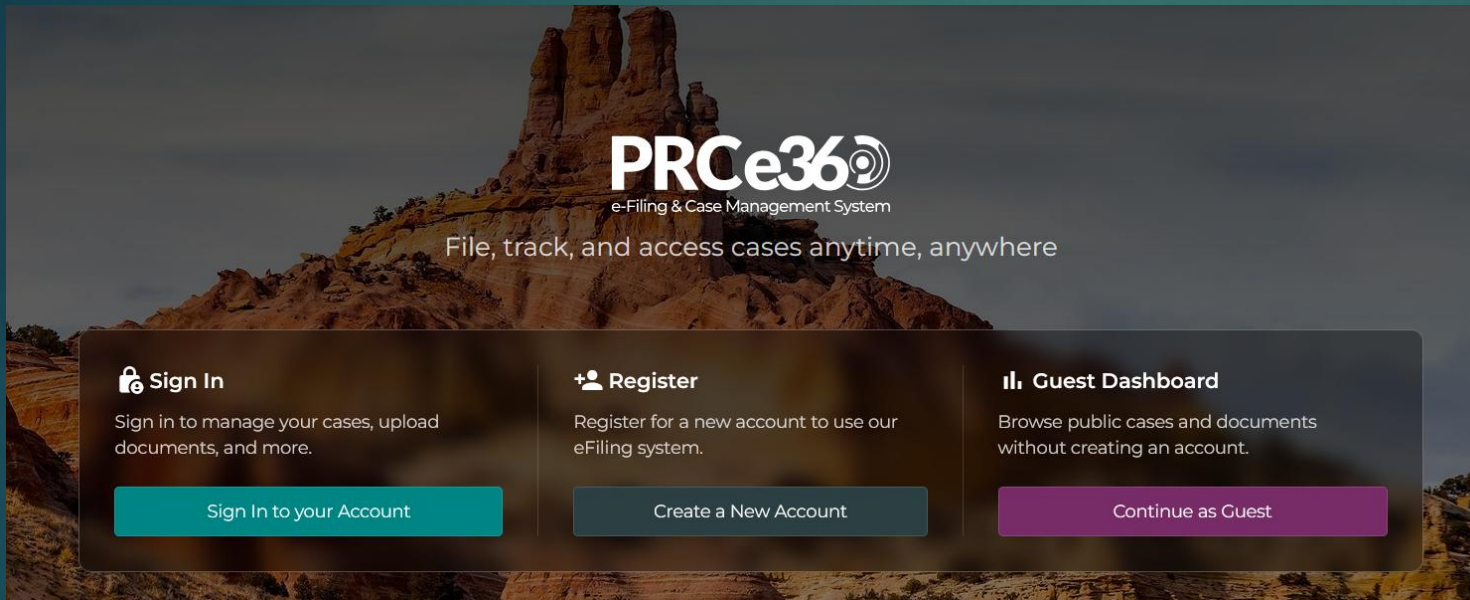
PRCe360

e-Filing & Case Management System

File, track, and access cases anytime, anywhere

Sign In

Sign in to manage your cases, upload documents, and more.

Sign In to your Account

Register

Register for a new account to use our eFiling system.

Create a New Account

Guest Dashboard

Browse public cases and documents without creating an account.

Continue as Guest